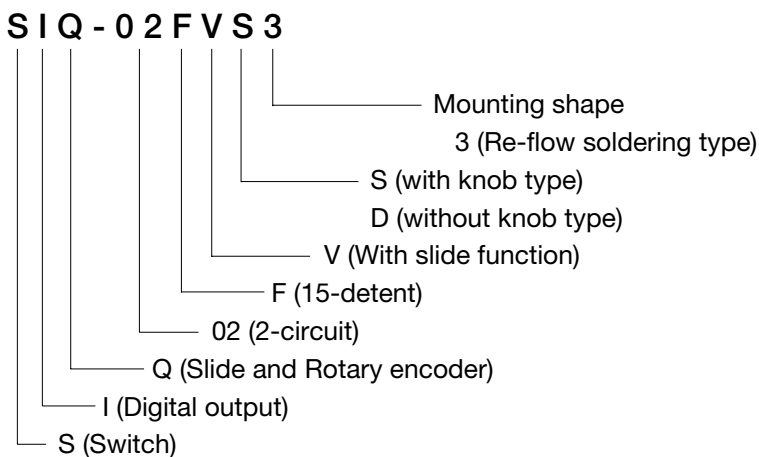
S I Q - 0 2 F V S 3

Mounting shape
3 (Re-flow soldering type)

S (with knob type)
D (without knob type)

V (With slide function)

F (15-detent)

02 (2-circuit)

Q (Slide and Rotary encoder)

I (Digital output)

S (Switch)